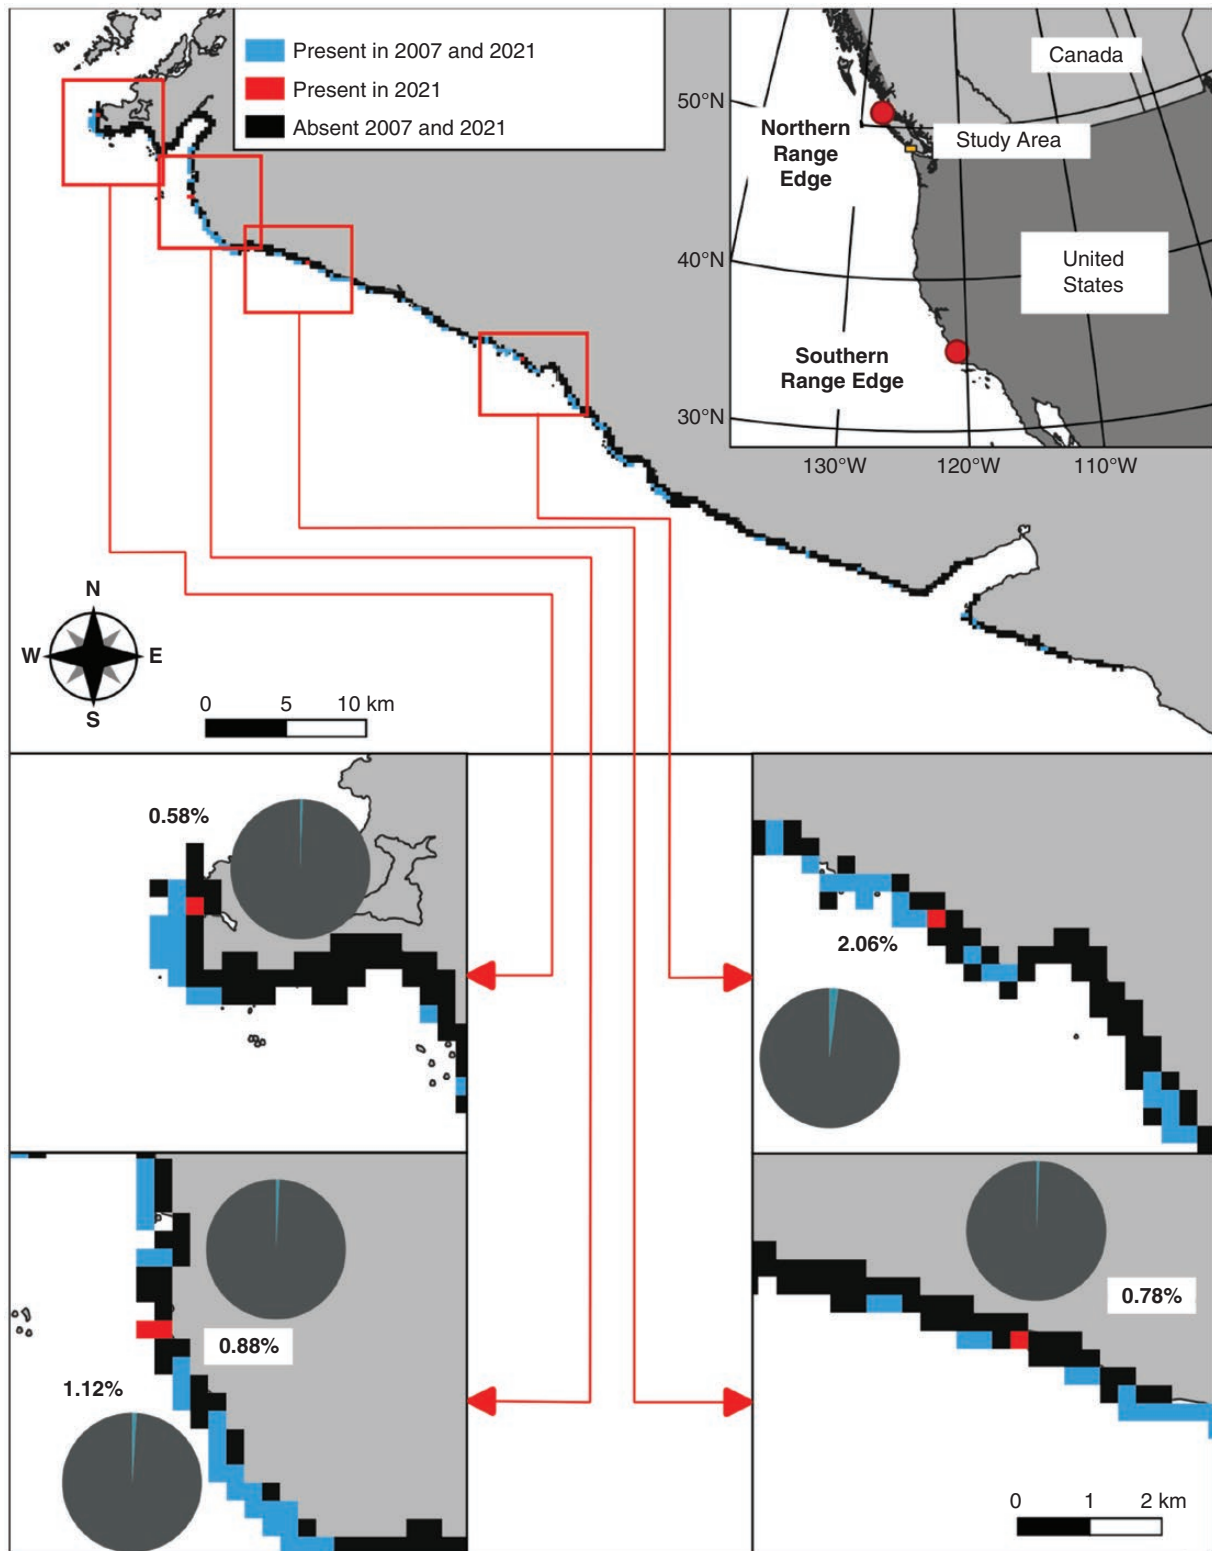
Present in 2007 and 2021
Present in 2021
Absent 2007 and 2021

Canada
50°N
Northern Range Edge
Study Area
40°N
United States
Southern Range Edge
30°N
130°W
120°W
110°W

N
W
E
S
0
5
10 km

0.58%
2.06%
0.88%
1.12%
0.78%

0
1
2 km